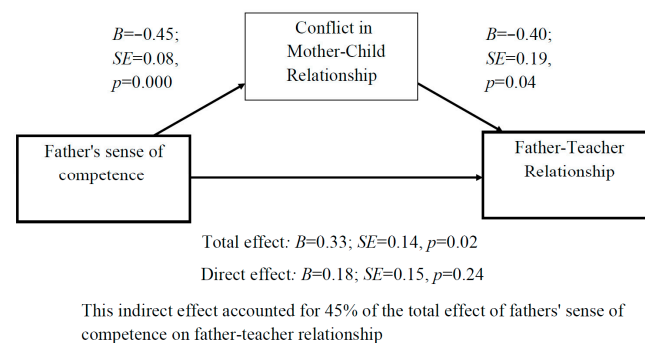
$B$=-0.45;
$SE$=0.08,
$p$=0.000

Conflict in Mother-Child Relationship

$B$=-0.40;
$SE$=0.19,
$p$=0.04

Father's sense of competence

Father-Teacher Relationship

Total effect: $B$=0.33; $SE$=0.14, $p$=0.02

Direct effect: $B$=0.18; $SE$=0.15, $p$=0.24

This indirect effect accounted for 45% of the total effect of fathers' sense of competence on father-teacher relationship